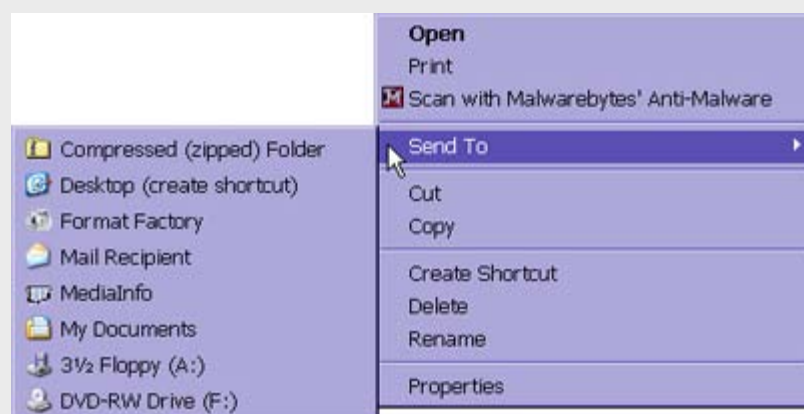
Open
Print
Scan with Malwarebytes' Anti-Malware
Send To
Cut
Copy
Create Shortcut
Delete
Rename
Properties

Compressed (zipped) Folder
Desktop (create shortcut)
Format Factory
Mail Recipient
MediaInfo
My Documents
3½ Floppy (A:)
DVD-RW Drive (F:)